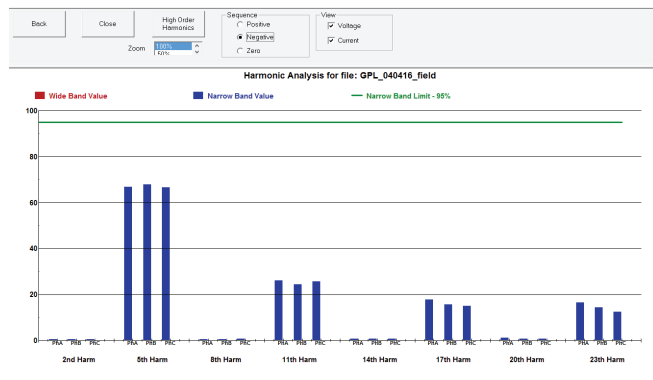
Back

Close

High Order Harmonics

Zoom 100% 50%

Sequence
Positive
Negative
Zero

View
Voltage
Current

Harmonic Analysis for file: GPL_040416_field

Wide Band Value

Narrow Band Value

Narrow Band Limit - 95%

100
80
60
40
20
0

PHA PHB PHC
2nd Harm

PHA PHB PHC
5th Harm

PHA PHB PHC
8th Harm

PHA PHB PHC
11th Harm

PHA PHB PHC
14th Harm

PHA PHB PHC
17th Harm

PHA PHB PHC
20th Harm

PHA PHB PHC
23th Harm